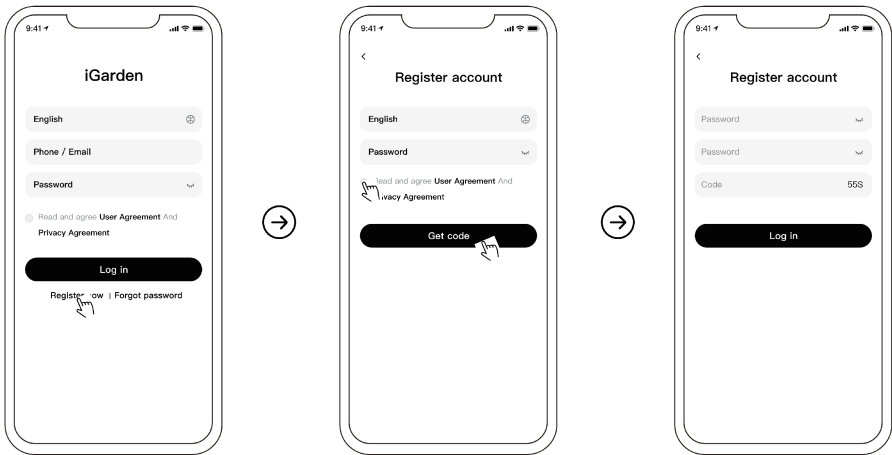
9:41

iGarden

English

Phone / Email

Password

Read and agree User Agreement And Privacy Agreement

Log in

Register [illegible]ow | Forgot password

9:41

<

Register account

English

Password

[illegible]ead and agree User Agreement And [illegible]ivacy Agreement

Get code

9:41

<

Register account

Password

Password

Code 55S

Log in